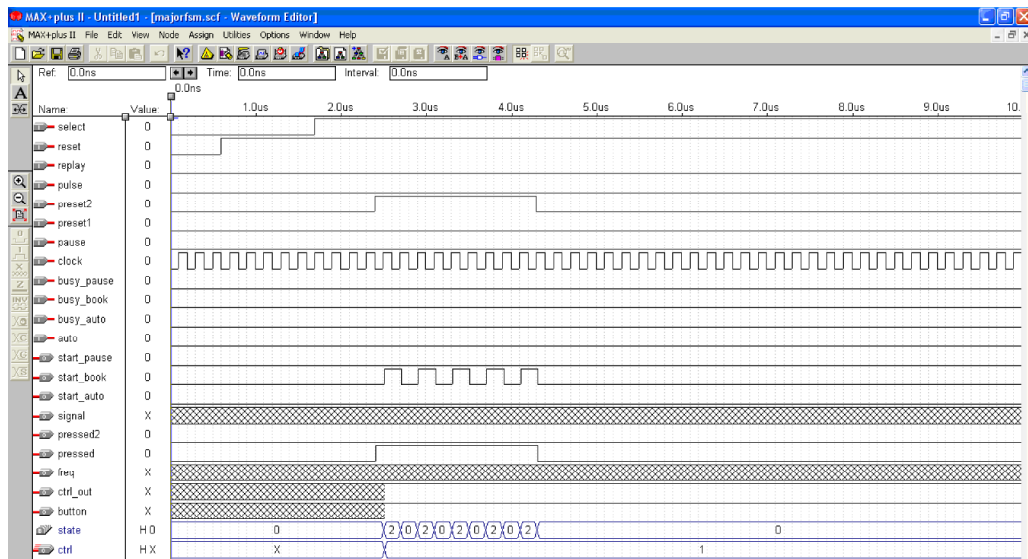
MAX+plus II - Untitled1 - [majorfsm.scf - Waveform Editor]

MAX+plus II File Edit View Node Assign Utilities Options Window Help

Ref: 0.0ns Time: 0.0ns Interval: 0.0ns

0.0ns

Name: Value: 1.0us 2.0us 3.0us 4.0us 5.0us 6.0us 7.0us 8.0us 9.0us 10.

select 0
reset 0
replay 0
pulse 0
preset2 0
preset1 0
pause 0
clock 0
busy_pause 0
busy_book 0
busy_auto 0
auto 0
start_pause 0
start_book 0
start_auto 0
signal X
pressed2 0
pressed 0
freq X
ctrl_out X
button X
state H 0 0 2 0 2 0 2 0 2 0 2 0
ctrl H X X 1